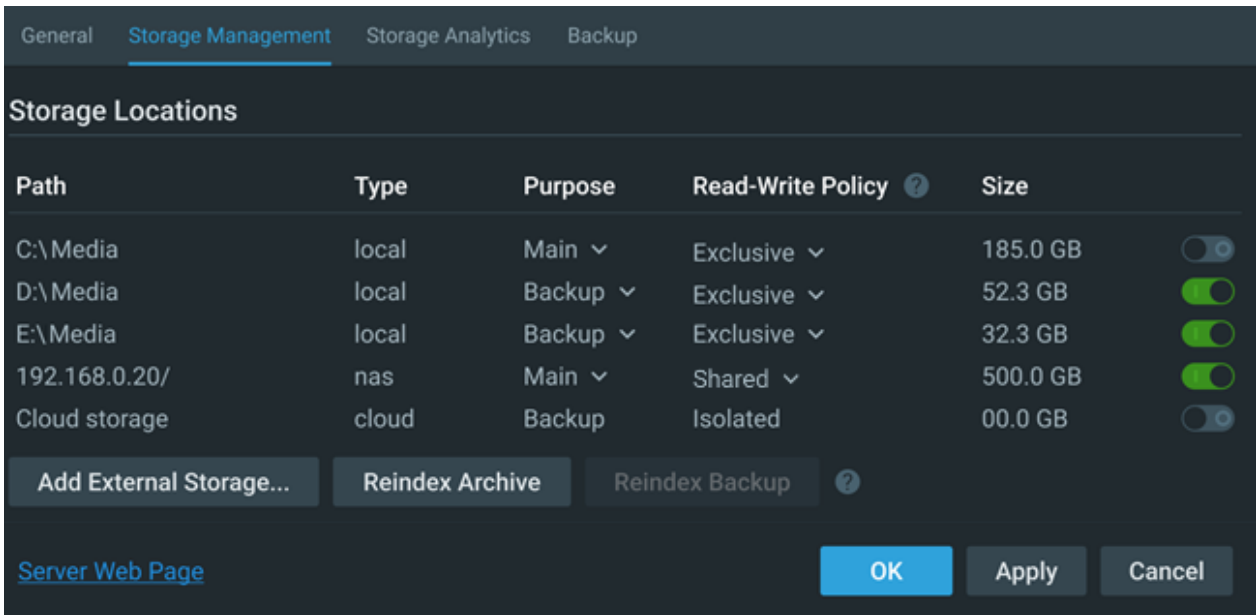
General Storage Management Storage Analytics Backup

Storage Locations

| Path | Type | Purpose | Read-Write Policy ? | Size |
|---|---|---|---|---|
| C:\Media | local | Main | Exclusive | 185.0 GB |
| D:\Media | local | Backup | Exclusive | 52.3 GB |
| E:\Media | local | Backup | Exclusive | 32.3 GB |
| 192.168.0.20/ | nas | Main | Shared | 500.0 GB |
| Cloud storage | cloud | Backup | Isolated | 00.0 GB |

Add External Storage... Reindex Archive Reindex Backup ?

Server Web Page

OK Apply Cancel